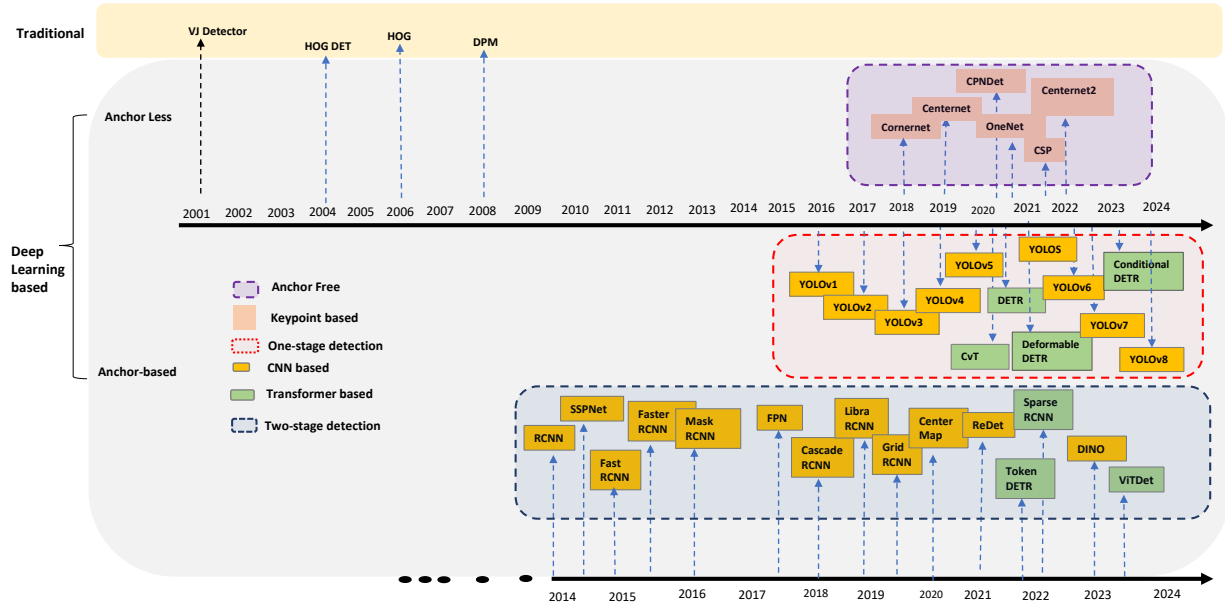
Traditional

VJ Detector

HOG DET

HOG

DPM

Anchor Less

CPNDet

Centernet2

Centernet

Cornernet

OneNet

CSP

2001 2002 2003 2004 2005 2006 2007 2008 2009 2010 2011 2012 2013 2014 2015 2016 2017 2018 2019 2020 2021 2022 2023 2024

Deep Learning based

YOLOS

Conditional DETR

YOLOv5

YOLOv1

YOLOv6

YOLOv2

YOLOv4

DETR

YOLOv3

YOLOv7

CvT

Deformable DETR

YOLOv8

Anchor Free

Keypoint based

One-stage detection

CNN based

Transformer based

Two-stage detection

Anchor-based

SSPNet

Faster RCNN

Mask RCNN

FPN

Libra RCNN

Center Map

Sparse RCNN

RCNN

ReDet

Fast RCNN

Cascade RCNN

Grid RCNN

DINO

Token DETR

ViTDet

2014 2015 2016 2017 2018 2019 2020 2021 2022 2023 2024